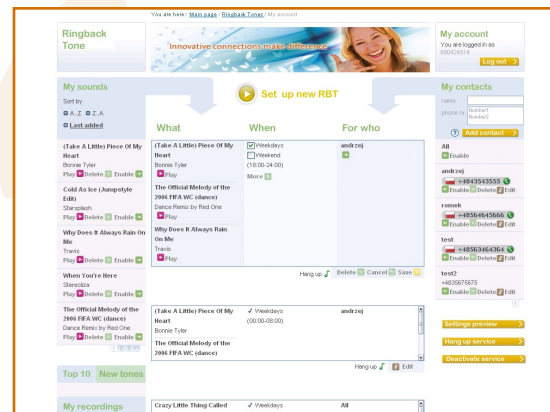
You are here : Main page / Ringback Tones / My account

Ringback Tone

Innovative connections make difference

My account
You are logged in as
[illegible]
Log out

My sounds
Sort by
A..Z  Z..A
Last added

(Take A Little) Piece Of My Heart
Bonnie Tyler
Play Delete Enable

Cold As Ice (Jumpstyle Edit)
Starsplash
Play Delete Enable

Why Does It Always Rain On Me
Travis
Play Delete Enable

When You're Here
Stereoliza
Play Delete Enable

The Official Melody of the 2006 FIFA WC (dance)
Dance Remix by Red One
Play Delete Enable

1 2 3

Top 10  New tones

My recordings

Set up new RBT

| What | When | For who |
|---|---|---|
| (Take A Little) Piece Of My Heart<br>Bonnie Tyler<br>Play<br>The Official Melody of the 2006 FIFA WC (dance)<br>Dance Remix by Red One<br>Play<br>Why Does It Always Rain On Me<br>Travis<br>Play | Weekdays<br>Weekend<br>(18:00-24:00)<br>More | andrzej |

Hang up  Delete  Cancel  Save

| (Take A Little) Piece Of My Heart<br>Bonnie Tyler<br>The Official Melody of the 2006 FIFA WC (dance) | ✓ Weekdays<br>(00:00-08:00) | andrzej |
|---|---|---|

Hang up  Edit

| Crazy Little Thing Called | ✓ Weekdays | All |
|---|---|---|

My contacts
name
phone nr  Number1 Number2
Add contact

All
Enable

andrzej
+4843543555
Enable Delete Edit

romek
+48564645666
Enable Delete Edit

test
+48563464364
Enable Delete Edit

test2
+4835675675
Enable Delete Edit

Settings preview
Hang up service
Deactivate service